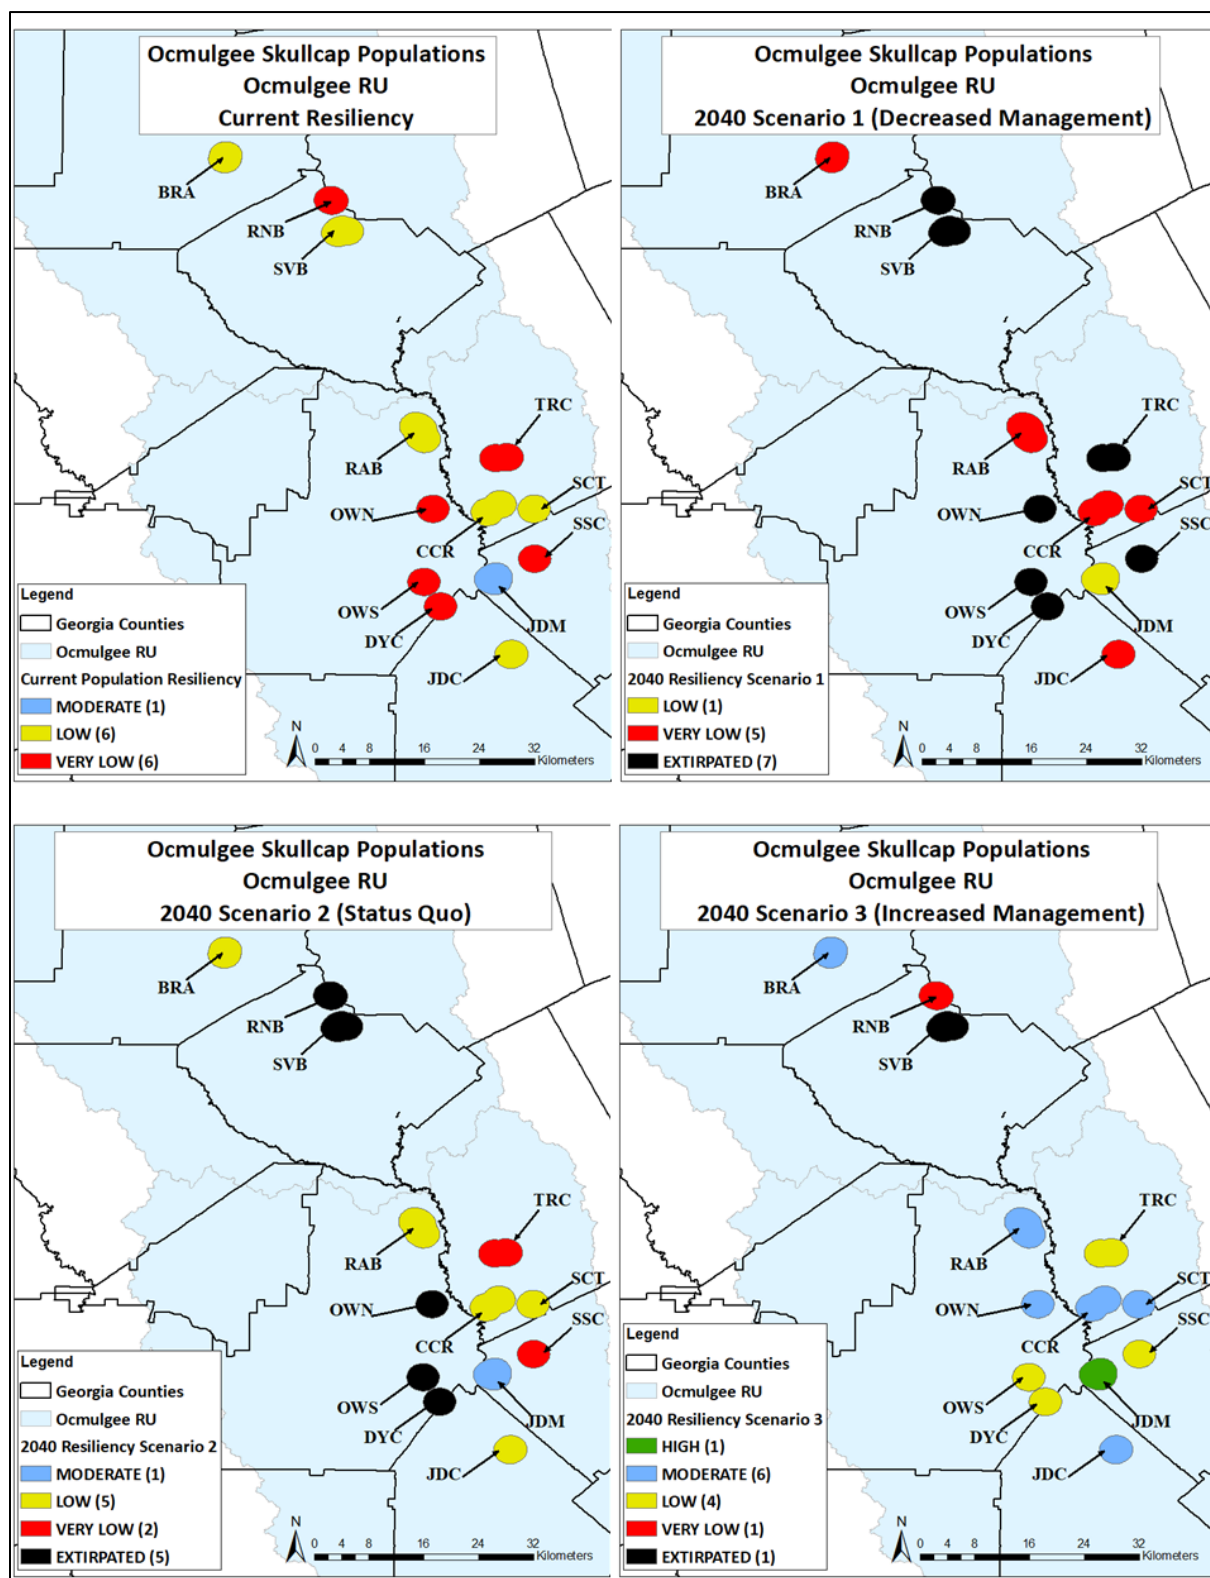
Ocmulgee Skullcap Populations
Ocmulgee RU
Current Resiliency

BRA
RNB
SVB
TRC
RAB
SCT
OWN
SSC
CCR
OWS
JDM
DYC
JDC

Legend
Georgia Counties
Ocmulgee RU
Current Population Resiliency
MODERATE (1)
LOW (6)
VERY LOW (6)

N
0 4 8 16 24 32 Kilometers

Ocmulgee Skullcap Populations
Ocmulgee RU
2040 Scenario 1 (Decreased Management)

BRA
RNB
SVB
TRC
RAB
SCT
OWN
SSC
CCR
OWS
JDM
DYC
JDC

Legend
Georgia Counties
Ocmulgee RU
2040 Resiliency Scenario 1
LOW (1)
VERY LOW (5)
EXTIRPATED (7)

N
0 4 8 16 24 32 Kilometers

Ocmulgee Skullcap Populations
Ocmulgee RU
2040 Scenario 2 (Status Quo)

BRA
RNB
SVB
TRC
RAB
SCT
OWN
SSC
CCR
OWS
JDM
DYC
JDC

Legend
Georgia Counties
Ocmulgee RU
2040 Resiliency Scenario 2
MODERATE (1)
LOW (5)
VERY LOW (2)
EXTIRPATED (5)

N
0 4 8 16 24 32 Kilometers

Ocmulgee Skullcap Populations
Ocmulgee RU
2040 Scenario 3 (Increased Management)

BRA
RNB
SVB
TRC
RAB
SCT
OWN
SSC
CCR
OWS
JDM
DYC
JDC

Legend
Georgia Counties
Ocmulgee RU
2040 Resiliency Scenario 3
HIGH (1)
MODERATE (6)
LOW (4)
VERY LOW (1)
EXTIRPATED (1)

N
0 4 8 16 24 32 Kilometers